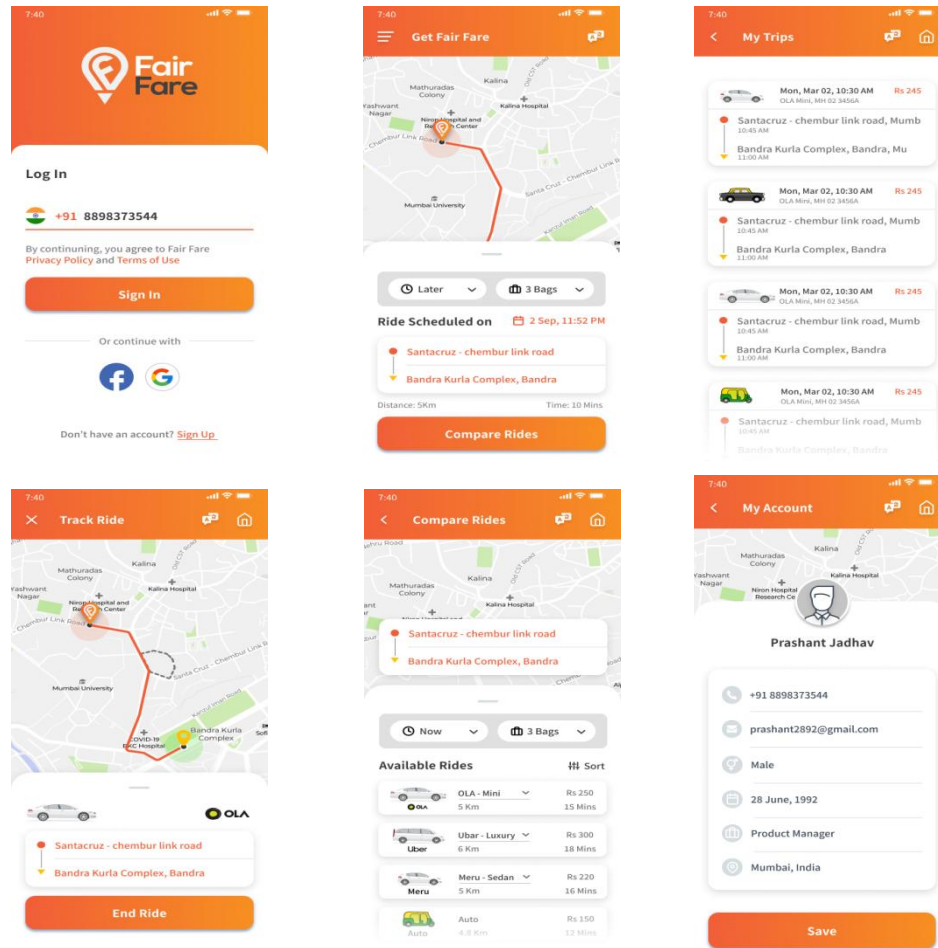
7:40

Fair Fare

Log In

+91 8898373544

By continuning, you agree to Fair Fare Privacy Policy and Terms of Use

Sign In

Or continue with

Don't have an account? Sign Up

7:40

Get Fair Fare

Mathuradas Colony
Kalina
Yashwant Nagar
Kalina Hospital
Niron Hospital and Research Center
Chembur Link Road
Santa Cruz - Chembur Link Road
Mumbai University

Later
3 Bags

Ride Scheduled on
2 Sep, 11:52 PM

Santacruz - chembur link road
Bandra Kurla Complex, Bandra

Distance: 5Km
Time: 10 Mins

Compare Rides

7:40

My Trips

Mon, Mar 02, 10:30 AM
Rs 245
OLA Mini, MH 02 3456A
Santacruz - chembur link road, Mumb
10:45 AM
Bandra Kurla Complex, Bandra, Mu
11:00 AM

Mon, Mar 02, 10:30 AM
Rs 245
OLA Mini, MH 02 3456A
Santacruz - chembur link road, Mumb
10:45 AM
Bandra Kurla Complex, Bandra
11:00 AM

Mon, Mar 02, 10:30 AM
Rs 245
OLA Mini, MH 02 3456A
Santacruz - chembur link road, Mumb
10:45 AM
Bandra Kurla Complex, Bandra
11:00 AM

Mon, Mar 02, 10:30 AM
Rs 245
OLA Mini, MH 02 3456A
Santacruz - chembur link road, Mumb
10:45 AM
Bandra Kurla Complex, Bandra

7:40

Track Ride

Mathuradas Colony
Kalina
Yashwant Nagar
Kalina Hospital
Niron Hospital and Research Center
Chembur Link Road
Santa Cruz - Chembur Link Road
Mumbai University
COVID-19 BKC Hospital
Bandra Kurla Complex

OLA

Santacruz - chembur link road
Bandra Kurla Complex, Bandra

End Ride

7:40

Compare Rides

Mathuradas Colony
Kalina
Kalina Hospital

Santacruz - chembur link road
Bandra Kurla Complex, Bandra

Now
3 Bags

Available Rides
Sort

OLA - Mini
5 Km
Rs 250
15 Mins

Ubar - Luxury
6 Km
Rs 300
18 Mins
Uber

Meru - Sedan
5 Km
Rs 220
16 Mins
Meru

Auto
4.8 Km
Rs 150
12 Mins
Auto

7:40

My Account

Kalina
Mathuradas Colony
Yashwant Nagar
Kalina Hospital
Niron Hospital Research Ce

Prashant Jadhav

+91 8898373544
prashant2892@gmail.com
Male
28 June, 1992
Product Manager
Mumbai, India

Save